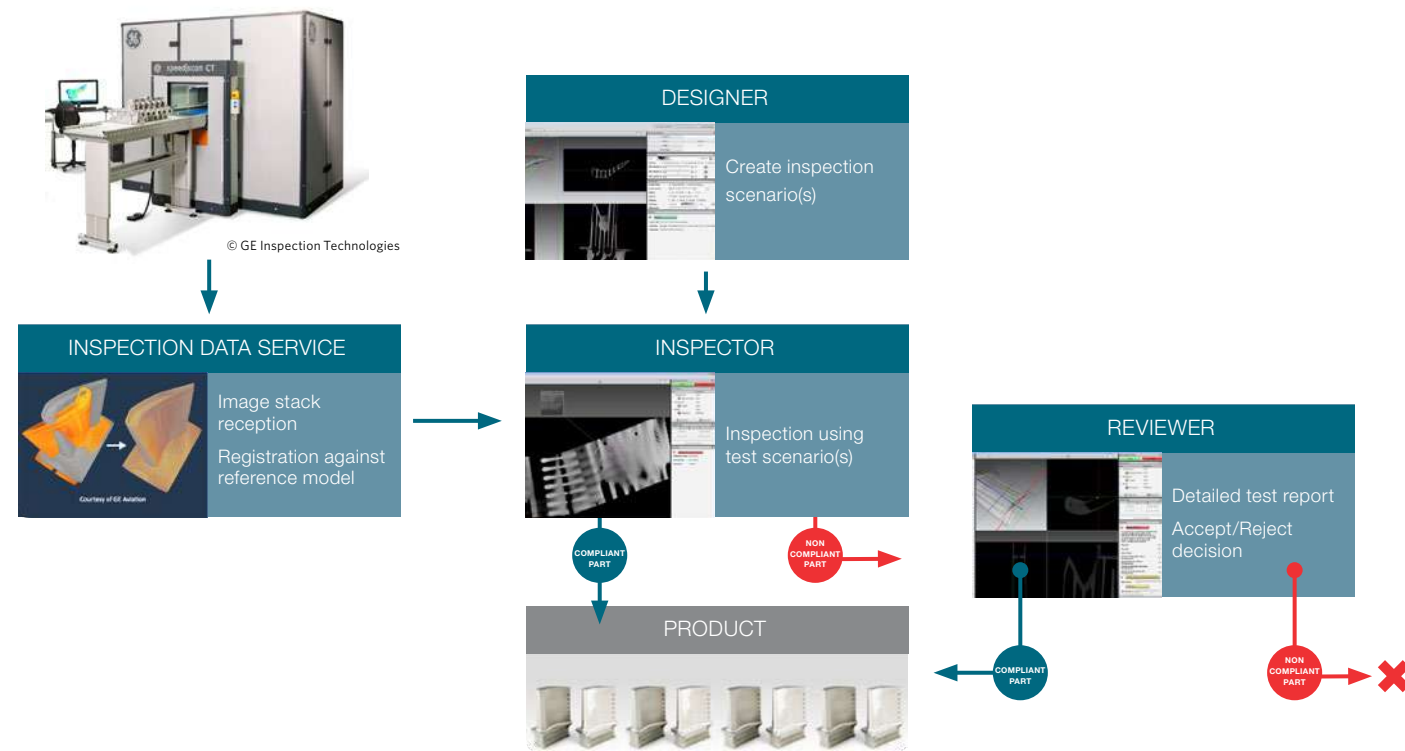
speedscan CT

© GE Inspection Technologies

DESIGNER

Create inspection scenario(s)

INSPECTION DATA SERVICE

Courtesy of GE Aviation

Image stack reception

Registration against reference model

INSPECTOR

Inspection using test scenario(s)

REVIEWER

Detailed test report

Accept/Reject decision

COMPLIANT PART

NON COMPLIANT PART

PRODUCT

COMPLIANT PART

NON COMPLIANT PART